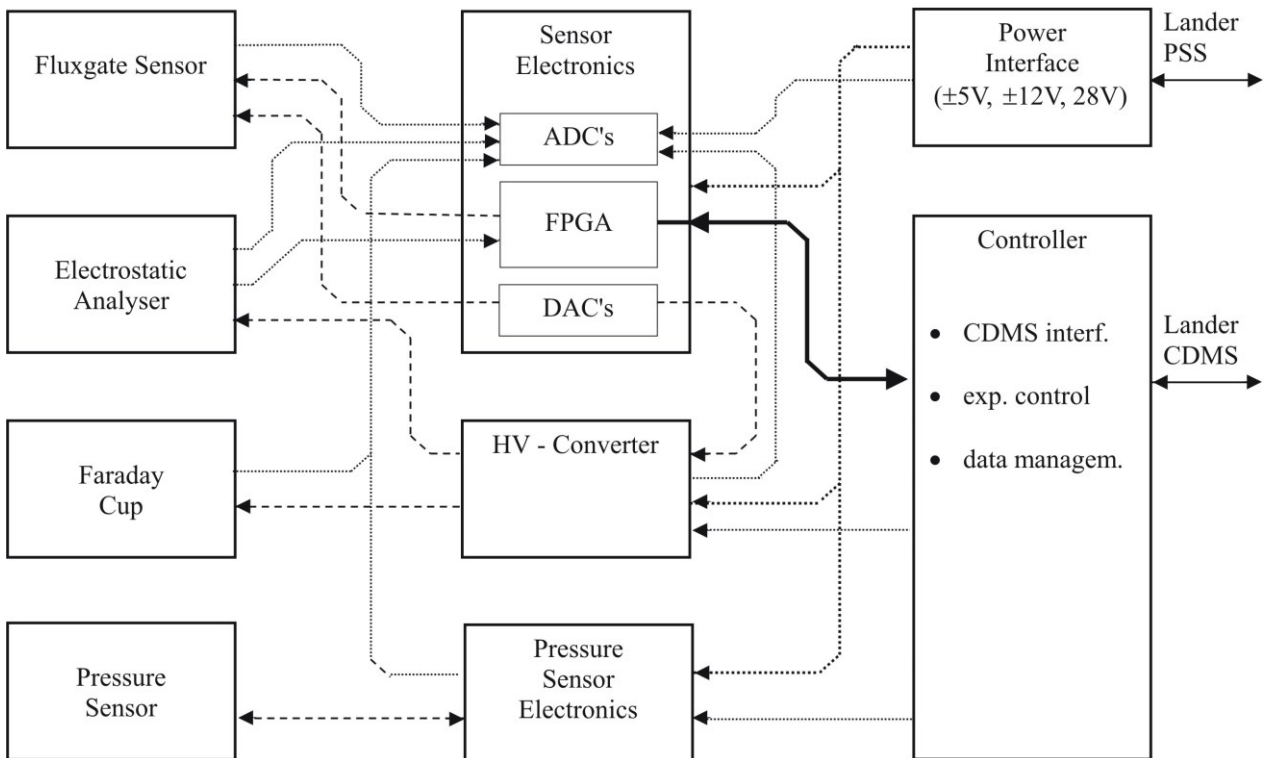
Fluxgate Sensor

Sensor Electronics

ADC's

FPGA

DAC's

Power Interface ($\pm5V$, $\pm12V$, $28V$)

Lander PSS

Controller

- CDMS interf.
- exp. control
- data managem.

Lander CDMS

Electrostatic Analyser

Faraday Cup

HV - Converter

Pressure Sensor

Pressure Sensor Electronics